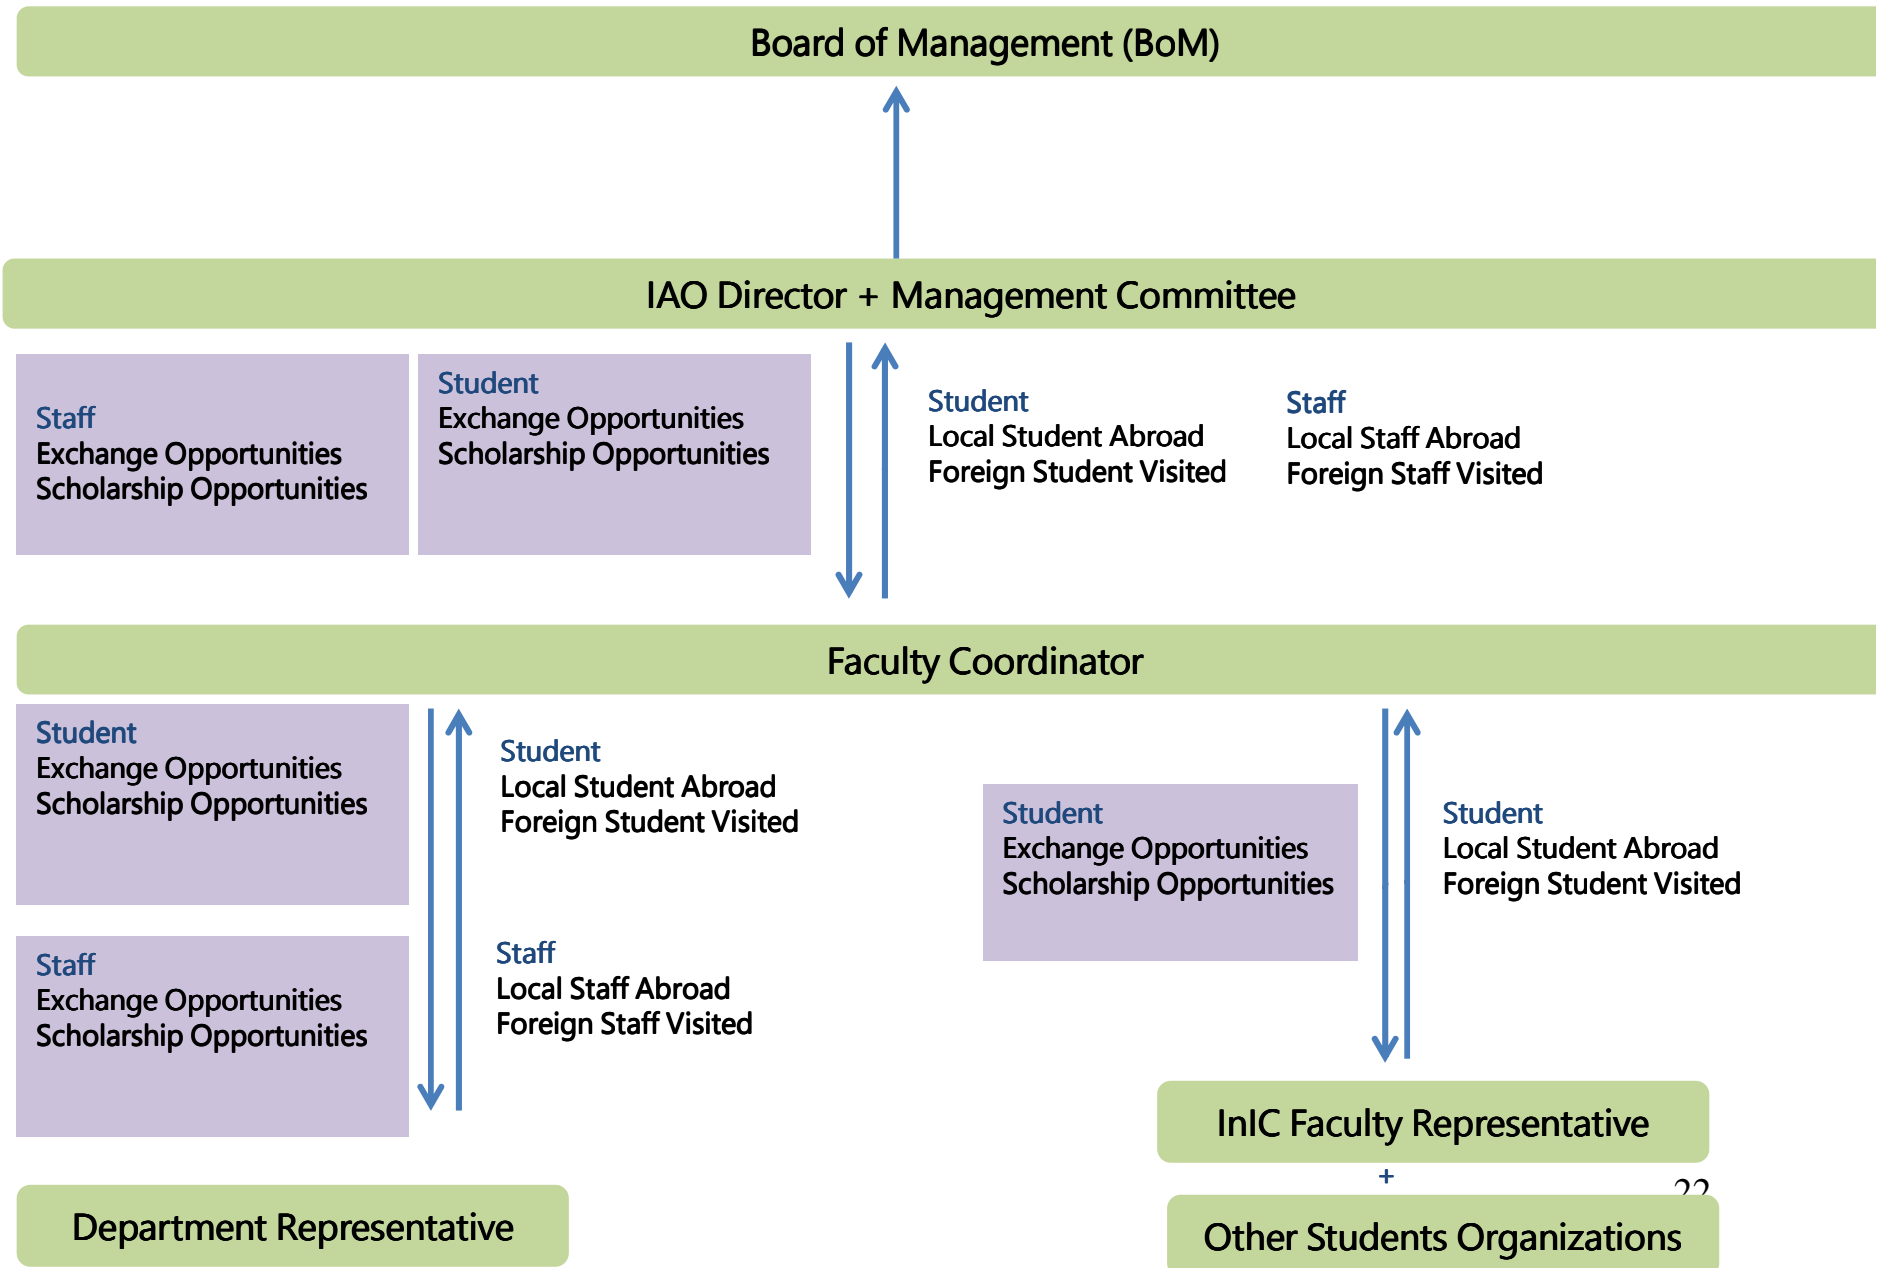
Board of Management (BoM)

IAO Director + Management Committee

Staff
Exchange Opportunities
Scholarship Opportunities

Student
Exchange Opportunities
Scholarship Opportunities

Student
Local Student Abroad
Foreign Student Visited

Staff
Local Staff Abroad
Foreign Staff Visited

Faculty Coordinator

Student
Exchange Opportunities
Scholarship Opportunities

Student
Local Student Abroad
Foreign Student Visited

Student
Exchange Opportunities
Scholarship Opportunities

Student
Local Student Abroad
Foreign Student Visited

Staff
Exchange Opportunities
Scholarship Opportunities

Staff
Local Staff Abroad
Foreign Staff Visited

InIC Faculty Representative
+
22
Other Students Organizations

Department Representative